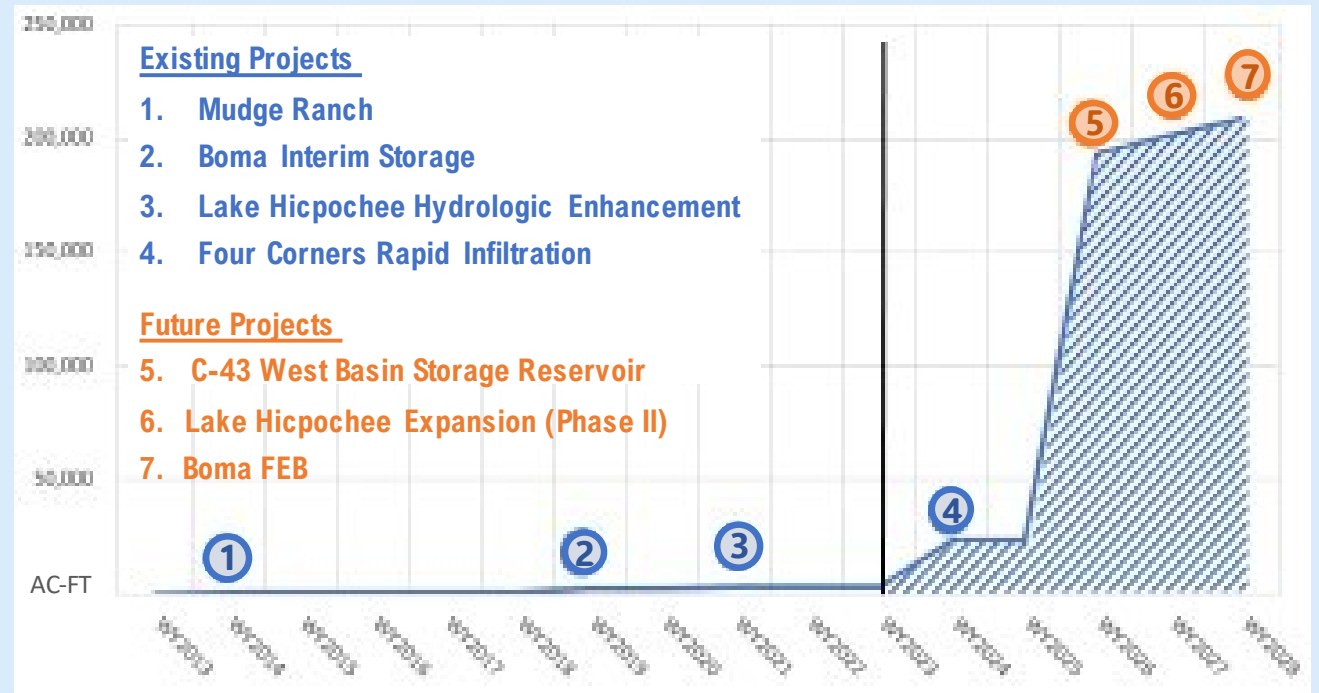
250,000
200,000
150,000
100,000
50,000
AC-FT

Existing Projects
1. Mudge Ranch
2. Boma Interim Storage
3. Lake Hicpochee Hydrologic Enhancement
4. Four Corners Rapid Infiltration

Future Projects
5. C-43 West Basin Storage Reservoir
6. Lake Hicpochee Expansion (Phase II)
7. Boma FEB

1
2
3
4
5
6
7

WY2013
WY2014
WY2015
WY2016
WY2017
WY2018
WY2019
WY2020
WY2021
WY2022
WY2023
WY2024
WY2025
WY2026
WY2027
WY2028